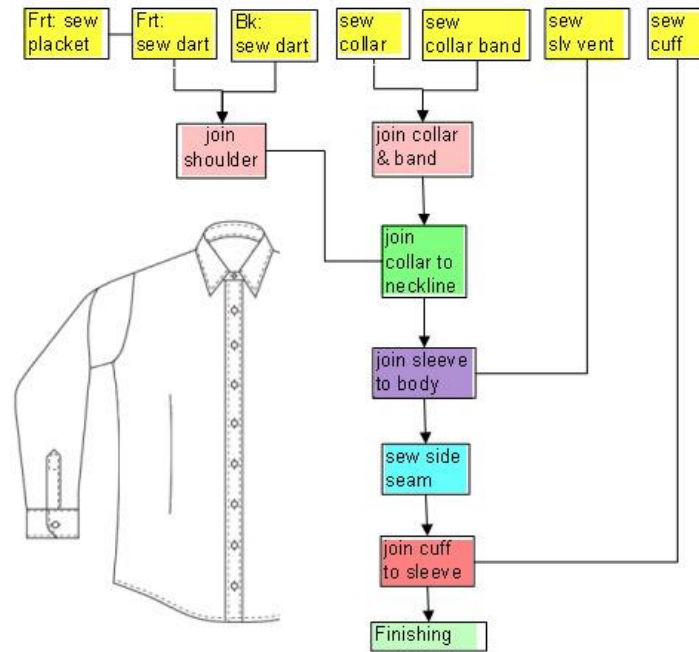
Frt: sew placket

Frt: sew dart

Bk: sew dart

sew collar

sew collar band

sew slv vent

sew cuff

join shoulder

join collar & band

join collar to neckline

join sleeve to body

sew side seam

join cuff to sleeve

Finishing